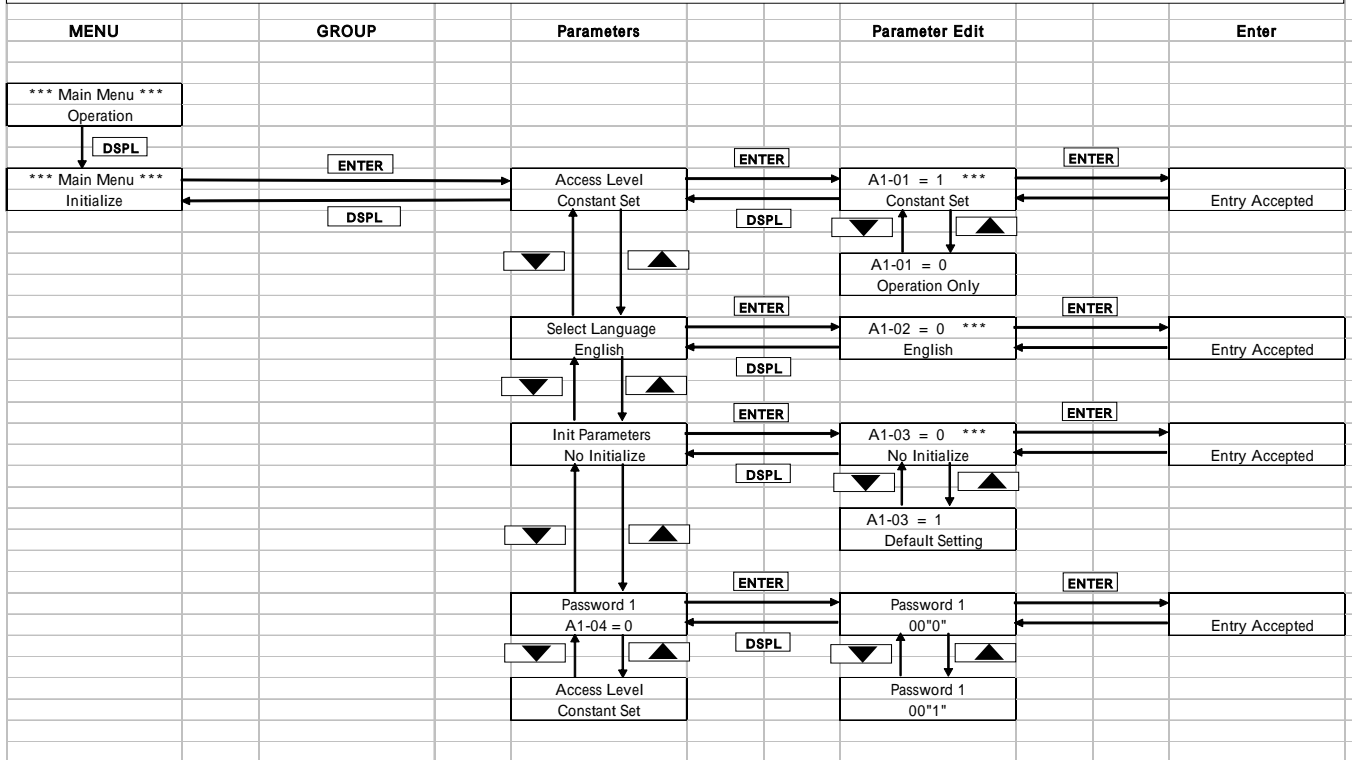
MENU

GROUP

Parameters

Parameter Edit

Enter

*** Main Menu ***
Operation

DSPL

*** Main Menu ***
Initialize

ENTER

DSPL

Access Level
Constant Set

ENTER

DSPL

A1-01 = 1 ***
Constant Set

ENTER

Entry Accepted

A1-01 = 0
Operation Only

Select Language
English

ENTER

DSPL

A1-02 = 0 ***
English

ENTER

Entry Accepted

Init Parameters
No Initialize

ENTER

DSPL

A1-03 = 0 ***
No Initialize

ENTER

Entry Accepted

A1-03 = 1
Default Setting

Password 1
A1-04 = 0

ENTER

DSPL

Password 1
00"0"

ENTER

Entry Accepted

Access Level
Constant Set

Password 1
00"1"